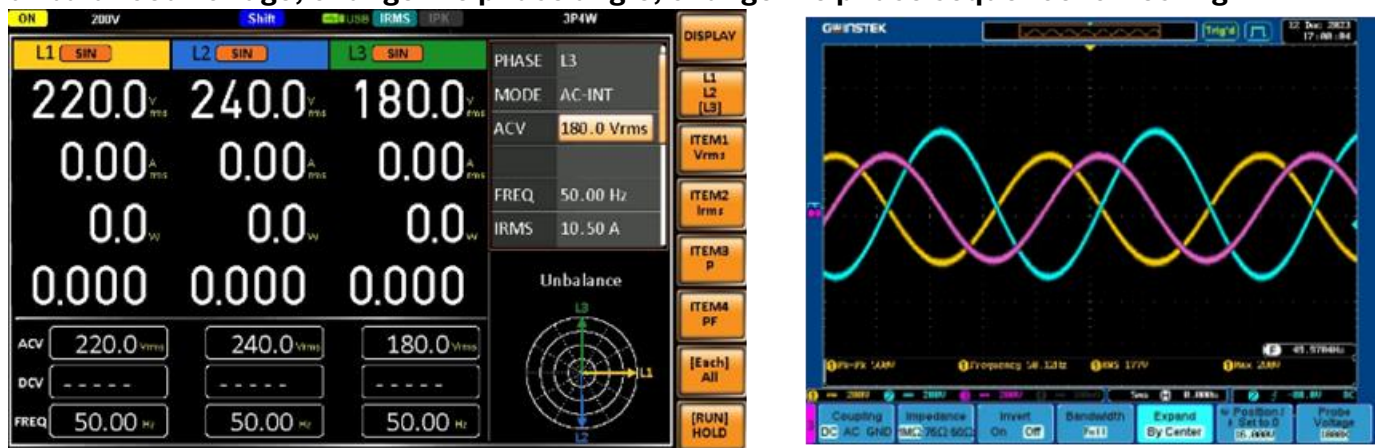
ON 200V Shift USB IRMS IPK 3P4W

L1 SIN L2 SIN L3 SIN

220.0 Vrms 240.0 Vrms 180.0 Vrms

0.00 Arms 0.00 Arms 0.00 Arms

0.0 W 0.0 W 0.0 W

0.000 0.000 0.000

PHASE L3
MODE AC-INT
ACV 180.0 Vrms
FREQ 50.00 Hz
IRMS 10.50 A

Unbalance

L3 L1 L2

ACV 220.0 Vrms 240.0 Vrms 180.0 Vrms
DCV ----- ----- -----
FREQ 50.00 Hz 50.00 Hz 50.00 Hz

DISPLAY
L1 L2 [L3]
ITEM1 Vrms
ITEM2 Irms
ITEM3 P
ITEM4 PF
[Each] All
[RUN] HOLD

GW INSTEK Trig'd 12 Dec 2023 17:08:04

Pk-Pk 540V Frequency 50.32Hz RMS 177V Max 260V
41.5784Hz
200V 200V 200V 5ms 0.000s -88.0V DC

Coupling DC AC GND
Impedance 1MΩ 75Ω 50Ω
Invert On Off
Bandwidth Full
Expand By Center
Position / Set to 0 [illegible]
Probe Voltage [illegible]